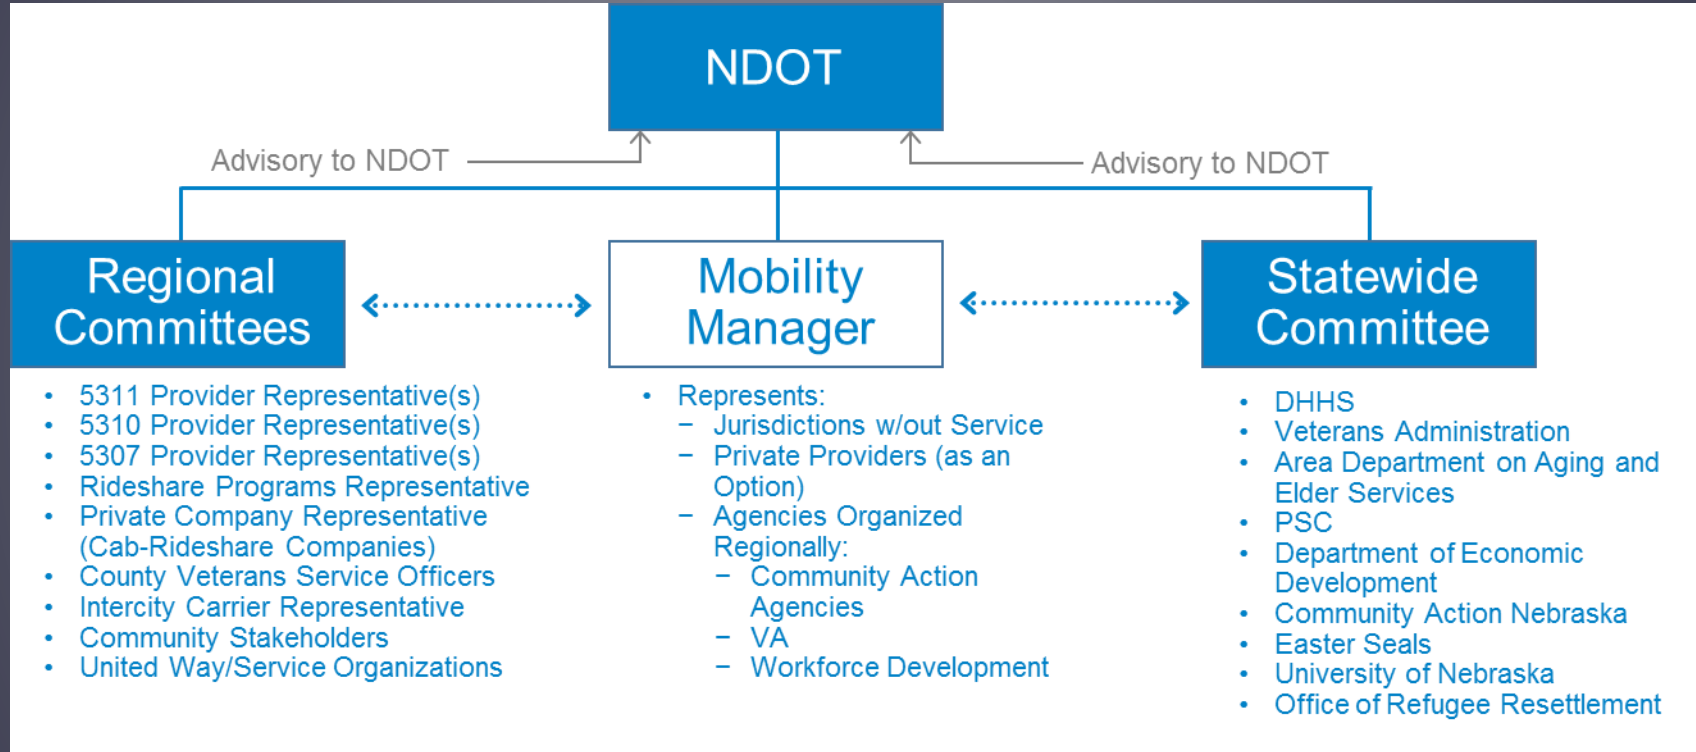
NDOT

Advisory to NDOT

Advisory to NDOT

Regional Committees

Mobility Manager

Statewide Committee

- 5311 Provider Representative(s)
- 5310 Provider Representative(s)
- 5307 Provider Representative(s)
- Rideshare Programs Representative
- Private Company Representative (Cab-Rideshare Companies)
- County Veterans Service Officers
- Intercity Carrier Representative
- Community Stakeholders
- United Way/Service Organizations

- Represents:
  - Jurisdictions w/out Service
  - Private Providers (as an Option)
  - Agencies Organized Regionally:
    - Community Action Agencies
    - VA
    - Workforce Development

- DHHS
- Veterans Administration
- Area Department on Aging and Elder Services
- PSC
- Department of Economic Development
- Community Action Nebraska
- Easter Seals
- University of Nebraska
- Office of Refugee Resettlement